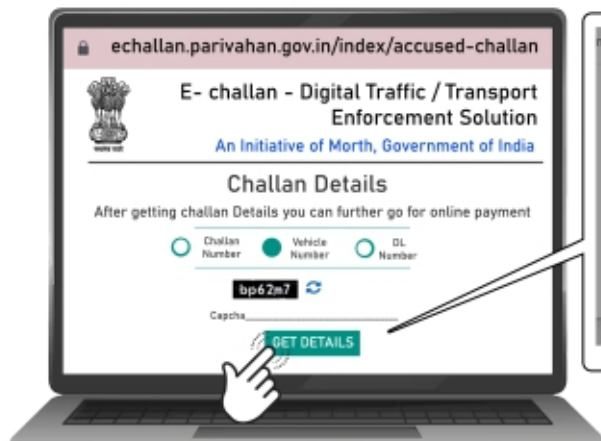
echallan.parivahan.gov.in/index/accused-challan

E- challan - Digital Traffic / Transport Enforcement Solution

An Initiative of Morth, Government of India

Challan Details

After getting challan Details you can further go for online payment

Challan Number

Vehicle Number

DL Number

bp62m7

Capcha

GET DETAILS